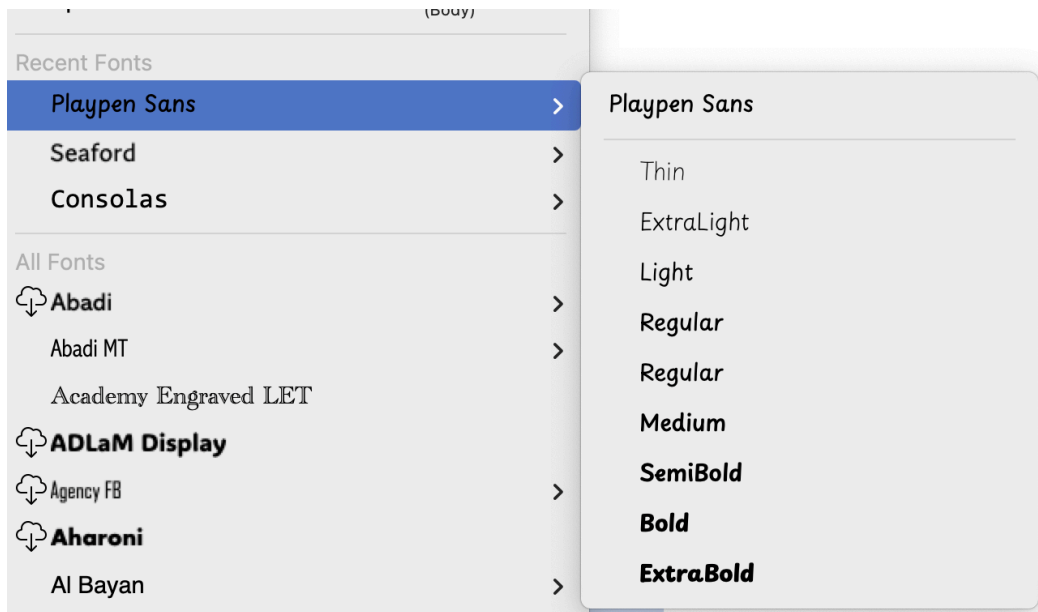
(Body)

Recent Fonts

Playpen Sans

Seaford

Consolas

All Fonts

Abadi

Abadi MT

Academy Engraved LET

ADLaM Display

Agency FB

Aharoni

Al Bayan

Playpen Sans

Thin

ExtraLight

Light

Regular

Regular

Medium

SemiBold

Bold

ExtraBold